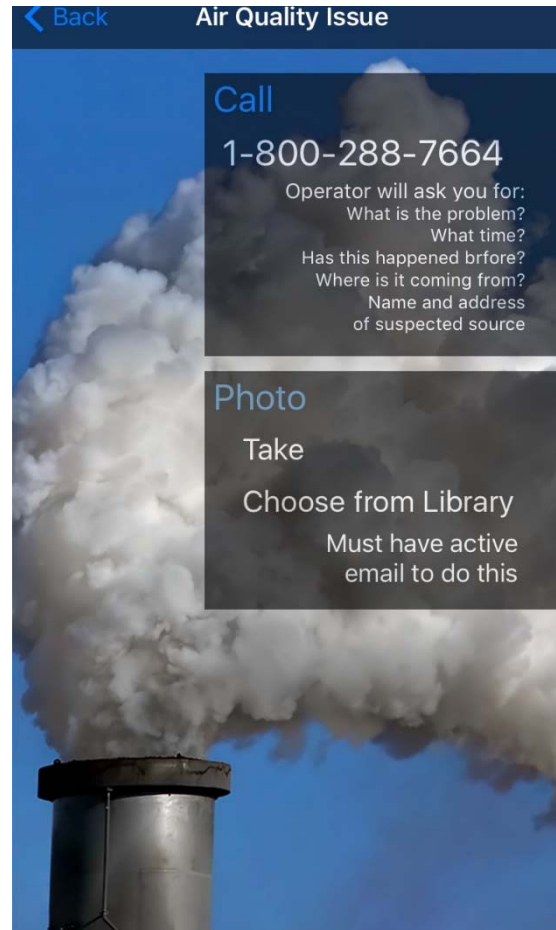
Back
Air Quality Issue

Call
1-800-288-7664
Operator will ask you for:
What is the problem?
What time?
Has this happened brfore?
Where is it coming from?
Name and address
of suspected source

Photo
Take
Choose from Library
Must have active
email to do this